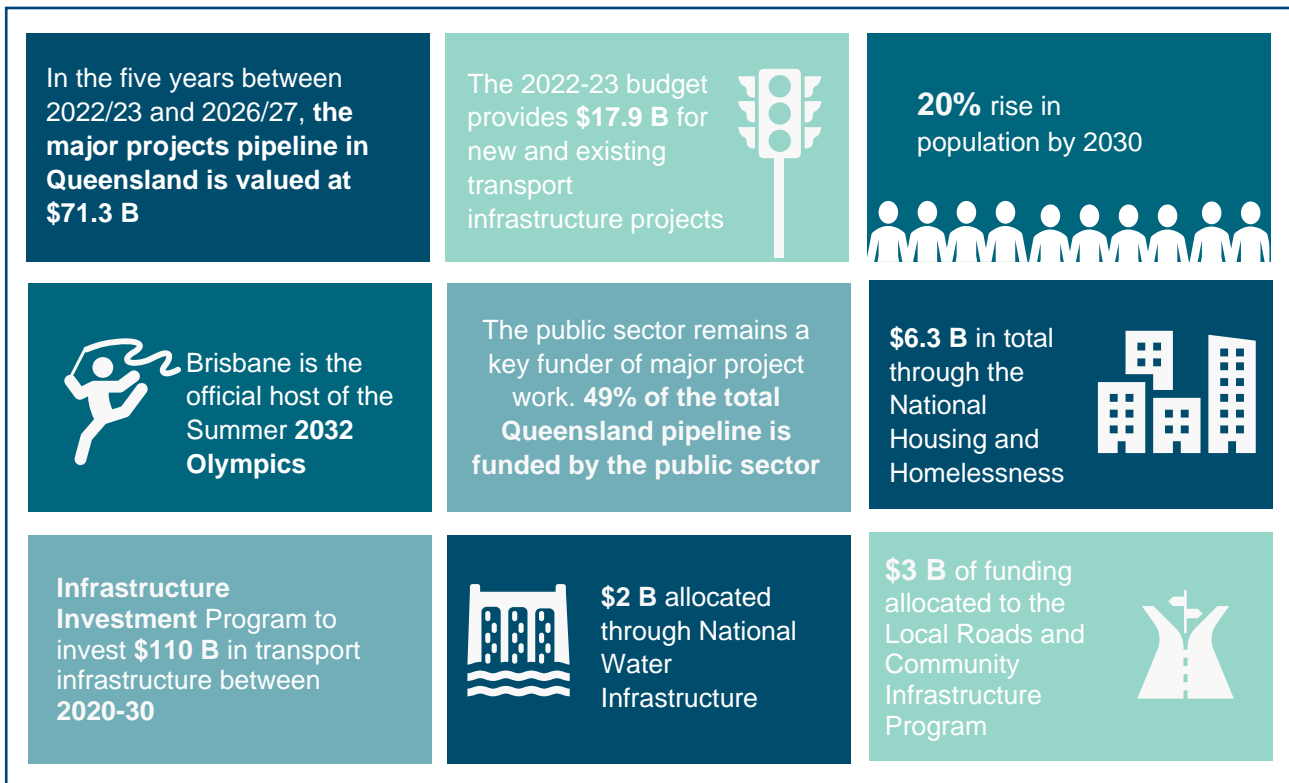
In the five years between 2022/23 and 2026/27, **the major projects pipeline in Queensland is valued at $71.3 B**

The 2022-23 budget provides **$17.9 B** for new and existing transport infrastructure projects

**20%** rise in population by 2030

Brisbane is the official host of the Summer **2032 Olympics**

The public sector remains a key funder of major project work. **49% of the total Queensland pipeline is funded by the public sector**

**$6.3 B** in total through the National Housing and Homelessness

**Infrastructure Investment** Program to invest **$110 B** in transport infrastructure between **2020-30**

**$2 B** allocated through National Water Infrastructure

**$3 B** of funding allocated to the Local Roads and Community Infrastructure Program